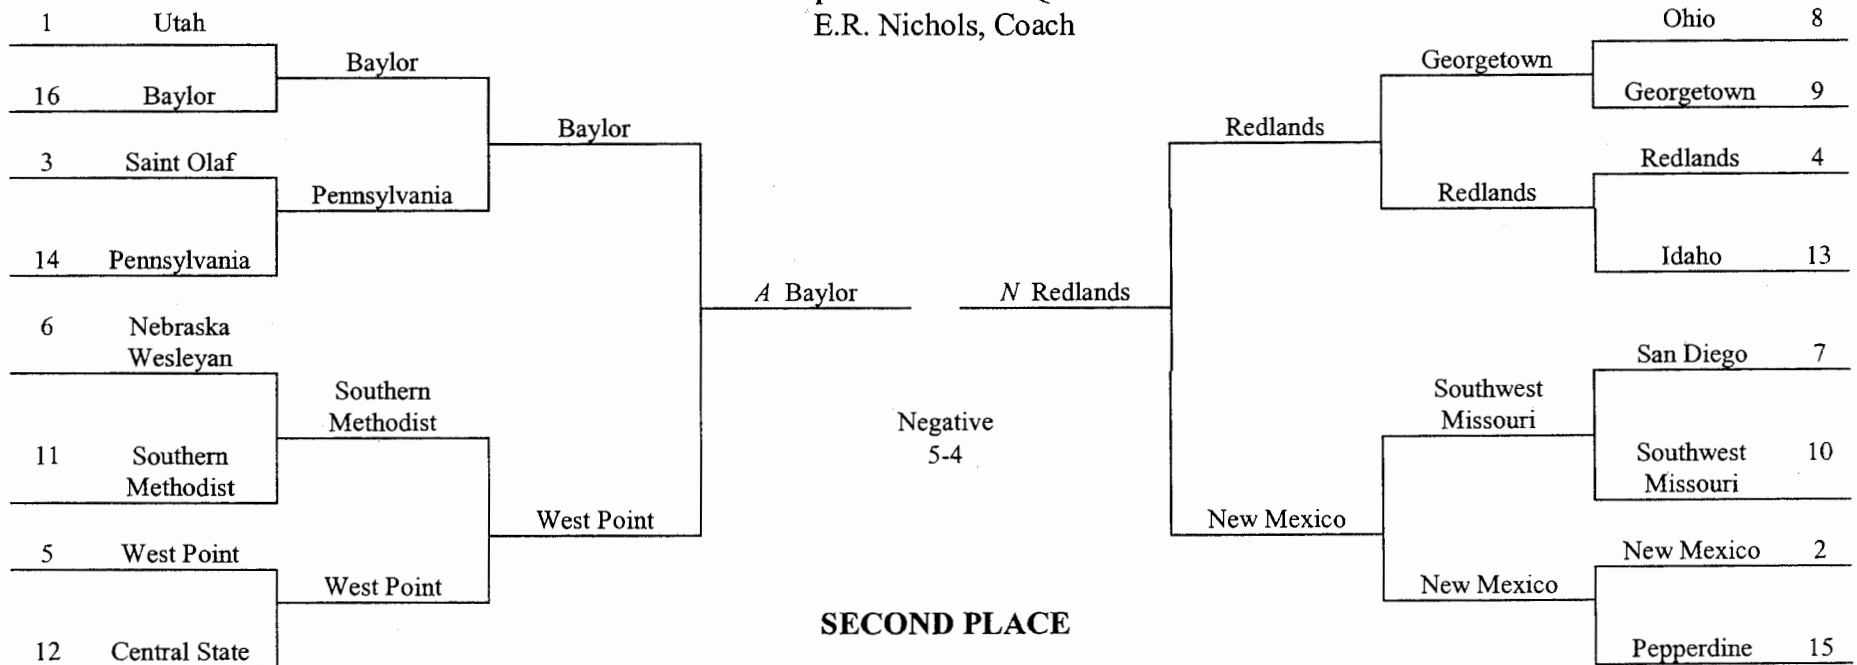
E.R. Nichols, Coach

1 Utah
16 Baylor
Baylor
3 Saint Olaf
14 Pennsylvania
Pennsylvania
Baylor
6 Nebraska Wesleyan
11 Southern Methodist
Southern Methodist
5 West Point
12 Central State
West Point
West Point
*A* Baylor

*N* Redlands

Negative
5-4

SECOND PLACE

Ohio 8
Georgetown 9
Georgetown
Redlands 4
Idaho 13
Redlands
Redlands
San Diego 7
Southwest Missouri 10
Southwest Missouri
New Mexico 2
Pepperdine 15
New Mexico
New Mexico